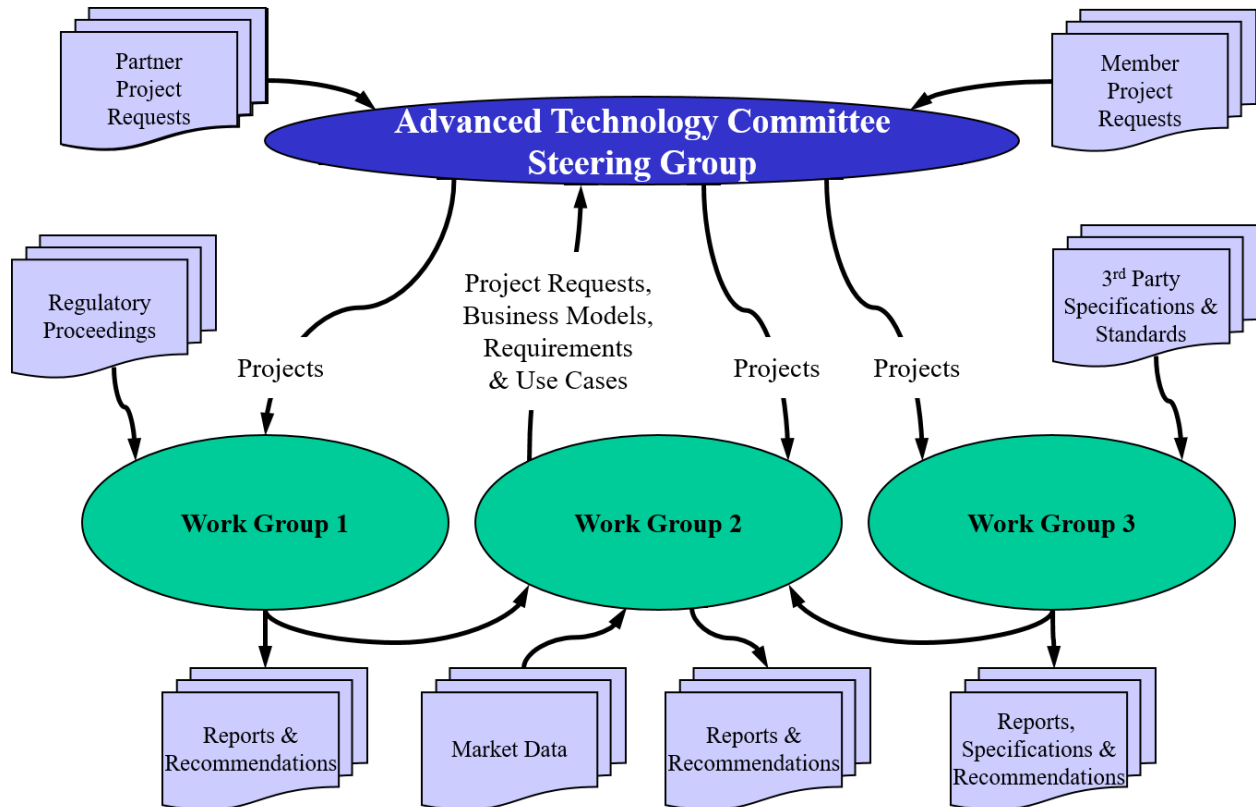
Partner Project Requests

Advanced Technology Committee Steering Group

Member Project Requests

Regulatory Proceedings

Project Requests, Business Models, Requirements & Use Cases

$3^{rd}$ Party Specifications & Standards

Projects

Projects

Projects

Work Group 1

Work Group 2

Work Group 3

Reports & Recommendations

Market Data

Reports & Recommendations

Reports, Specifications & Recommendations